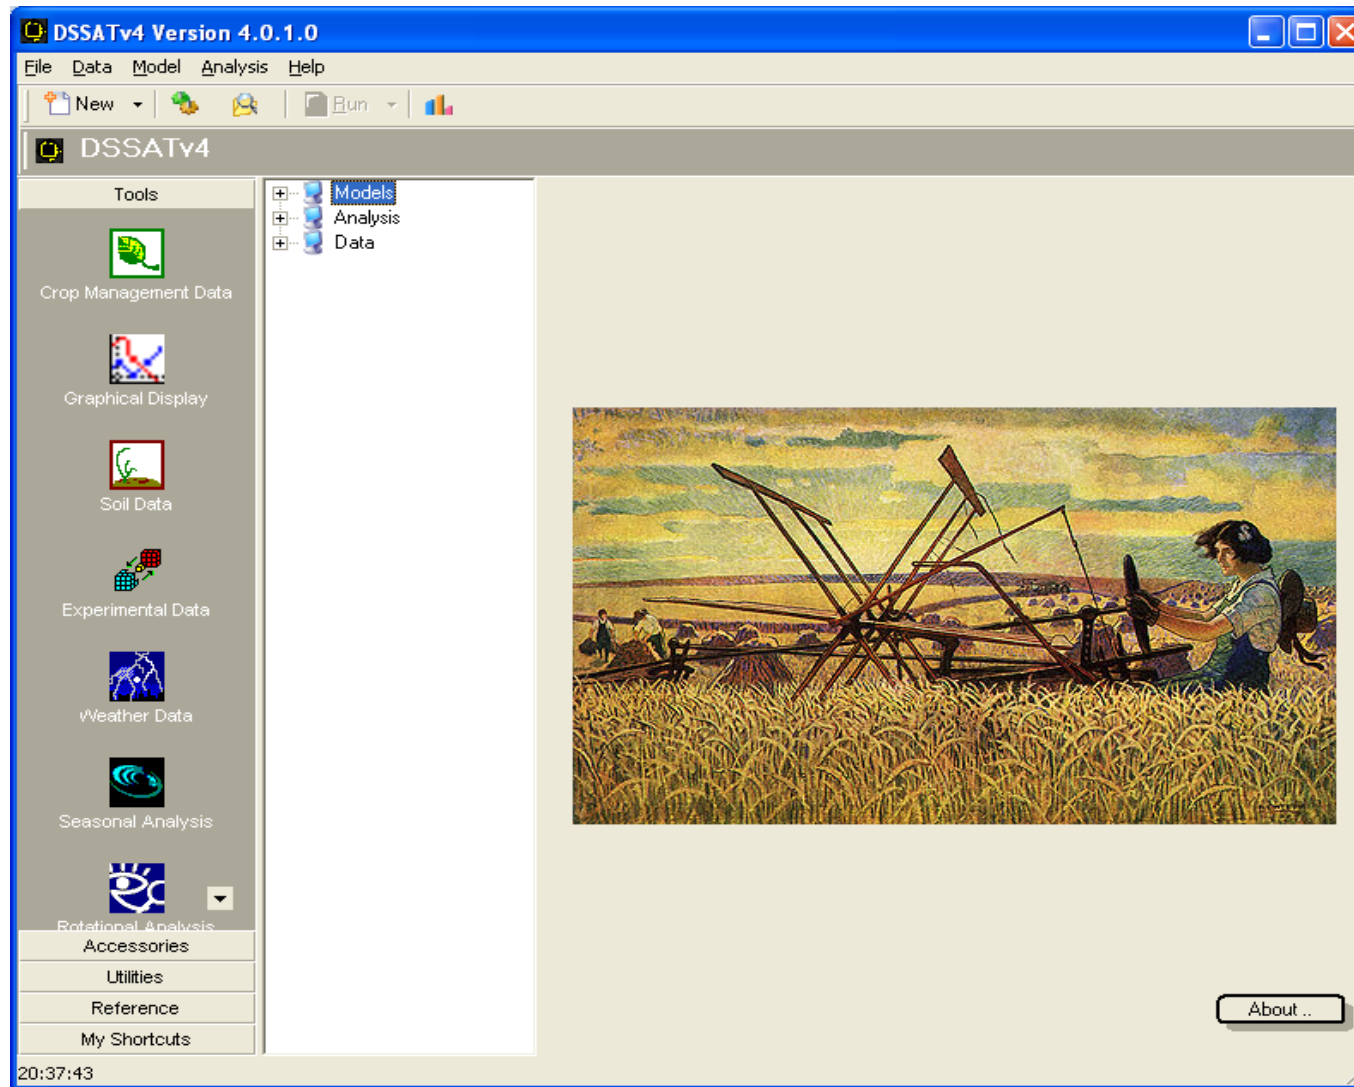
DSSATv4 Version 4.0.1.0

File Data Model Analysis Help

New Run

DSSATv4

Tools

Crop Management Data

Graphical Display

Soil Data

Experimental Data

Weather Data

Seasonal Analysis

Rotational Analysis

Accessories

Utilities

Reference

My Shortcuts

Models
Analysis
Data

About ..

20:37:43